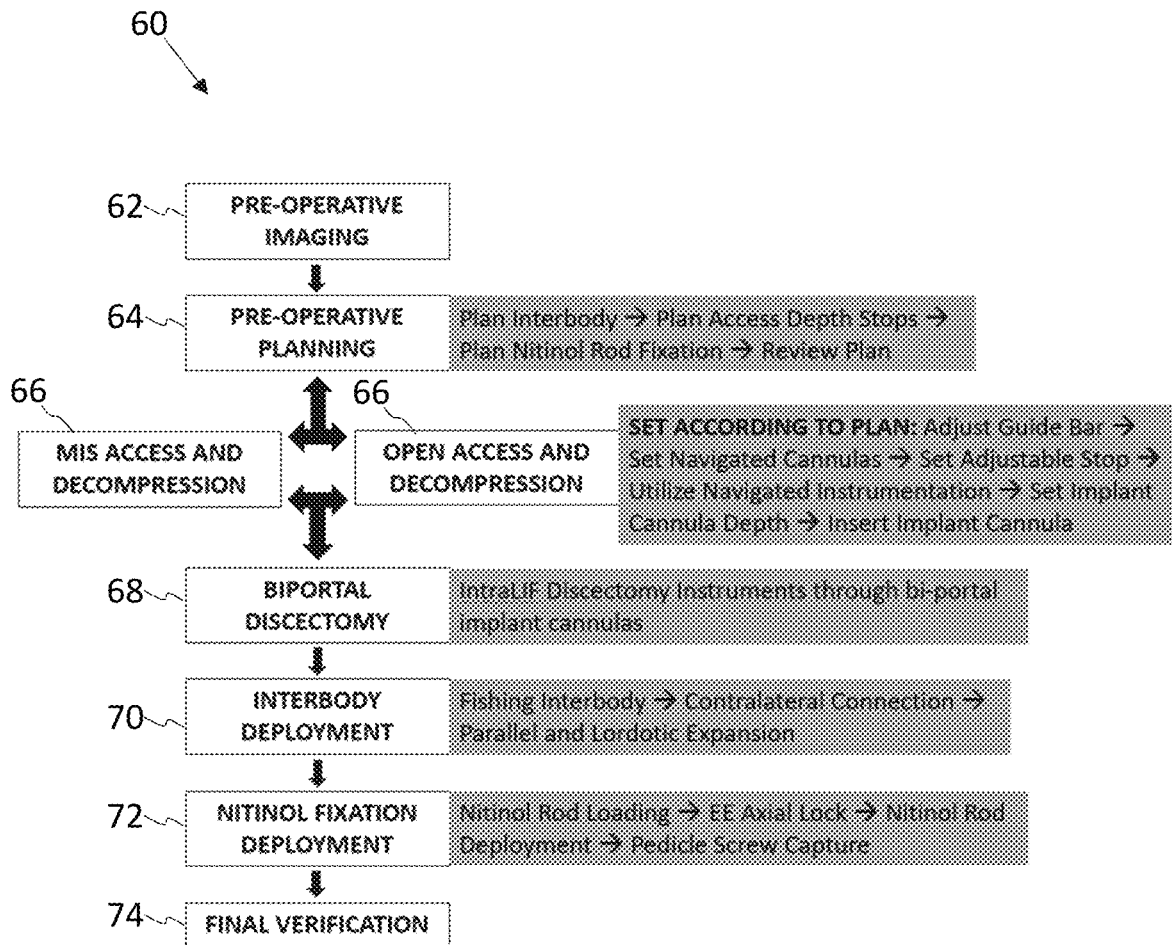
60

62 PRE-OPERATIVE IMAGING

64 PRE-OPERATIVE PLANNING

Plan Interbody → Plan Access Depth Stops → Plan Nitinol Rod Fixation → Review Plan

66 MIS ACCESS AND DECOMPRESSION

66 OPEN ACCESS AND DECOMPRESSION

SET ACCORDING TO PLAN: Adjust Guide Bar → Set Navigated Cannulas → Set Adjustable Stop → Utilize Navigated Instrumentation → Set Implant Cannula Depth → Insert Implant Cannula

68 BIPORTAL DISCECTOMY

IntraLIF Discectomy Instruments through bi-portal implant cannulas

70 INTERBODY DEPLOYMENT

Fishing Interbody → Contralateral Connection → Parallel and Lordotic Expansion

72 NITINOL FIXATION DEPLOYMENT

Nitinol Rod Loading → EE Axial Lock → Nitinol Rod Deployment → Pedicle Screw Capture

74 FINAL VERIFICATION